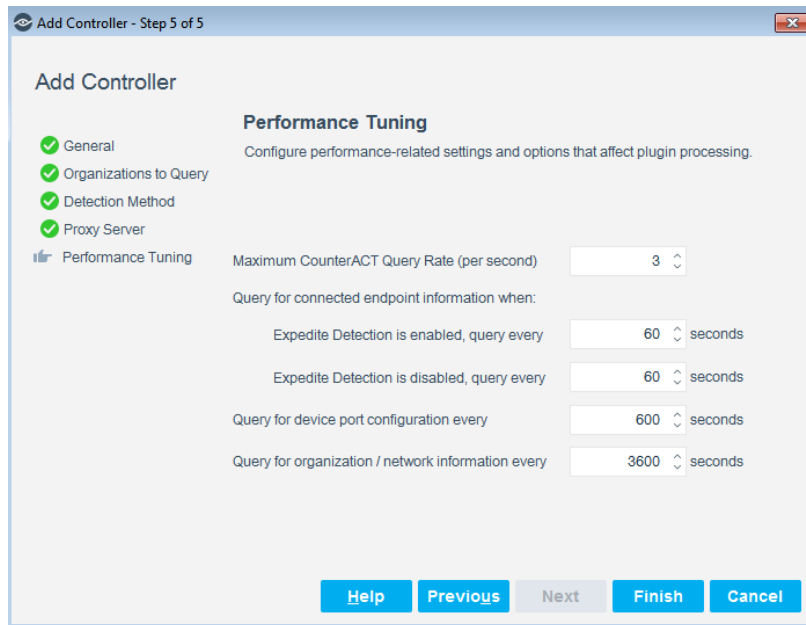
Add Controller - Step 5 of 5

Add Controller

General
Organizations to Query
Detection Method
Proxy Server
Performance Tuning

Performance Tuning

Configure performance-related settings and options that affect plugin processing.

Maximum CounterACT Query Rate (per second) 3

Query for connected endpoint information when:

Expedite Detection is enabled, query every 60 seconds

Expedite Detection is disabled, query every 60 seconds

Query for device port configuration every 600 seconds

Query for organization / network information every 3600 seconds

Help Previous Next Finish Cancel